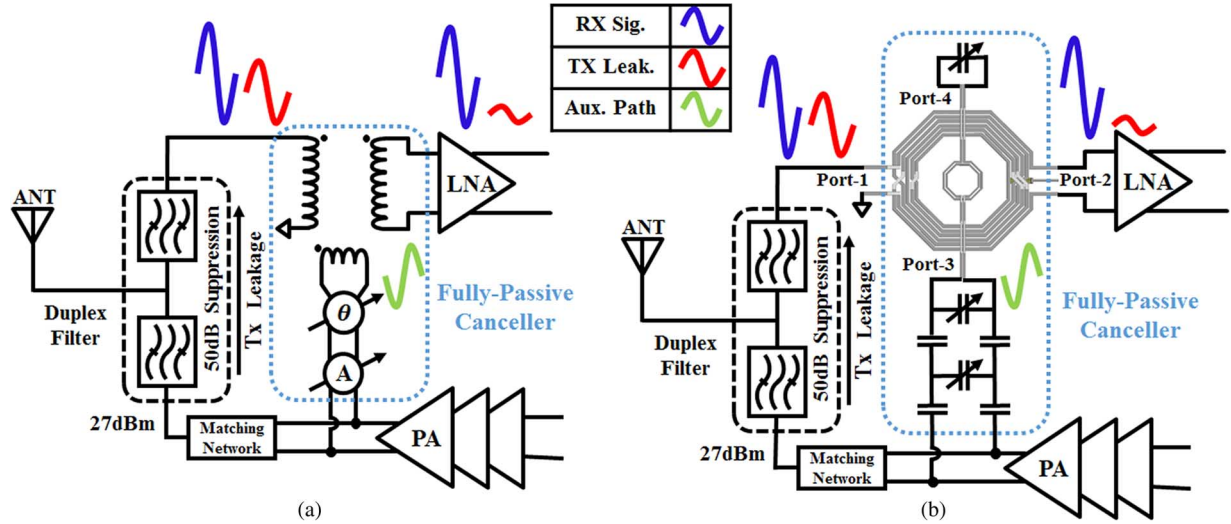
RX Sig.
TX Leak.
Aux. Path

ANT
Duplex Filter
50dB Suppression
Tx Leakage
LNA
$\theta$
A
Fully-Passive Canceller
27dBm
Matching Network
PA
(a)

Port-4
Port-1
Port-2
LNA
ANT
Duplex Filter
50dB Suppression
Tx Leakage
Port-3
Fully-Passive Canceller
27dBm
Matching Network
PA
(b)